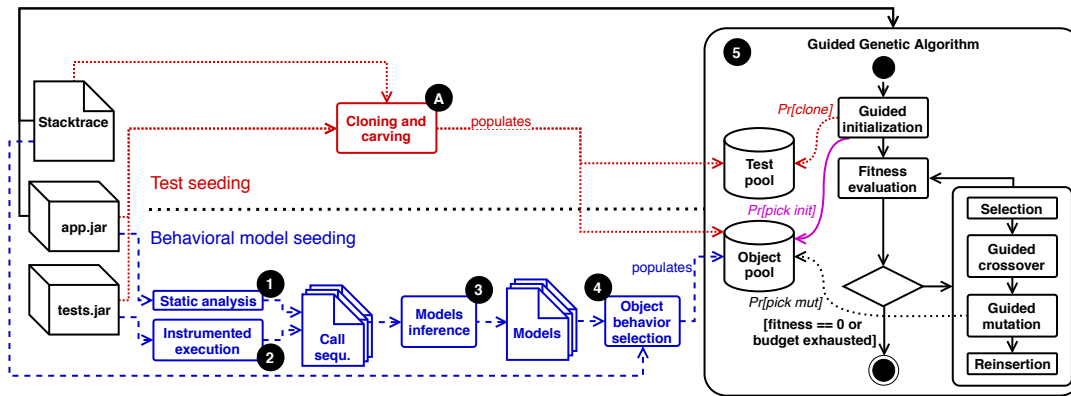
Stacktrace

app.jar

tests.jar

A

Cloning and carving

populates

Test seeding

Behavioral model seeding

1

Static analysis

Instrumented execution

2

Call sequ.

Models inference

3

Models

4

Object behavior selection

populates

5

Guided Genetic Algorithm

Pr[clone]

Guided initialization

Test pool

Fitness evaluation

Pr[pick init]

Object pool

Selection

Guided crossover

Guided mutation

Reinsertion

Pr[pick mut]

[fitness == 0 or budget exhausted]